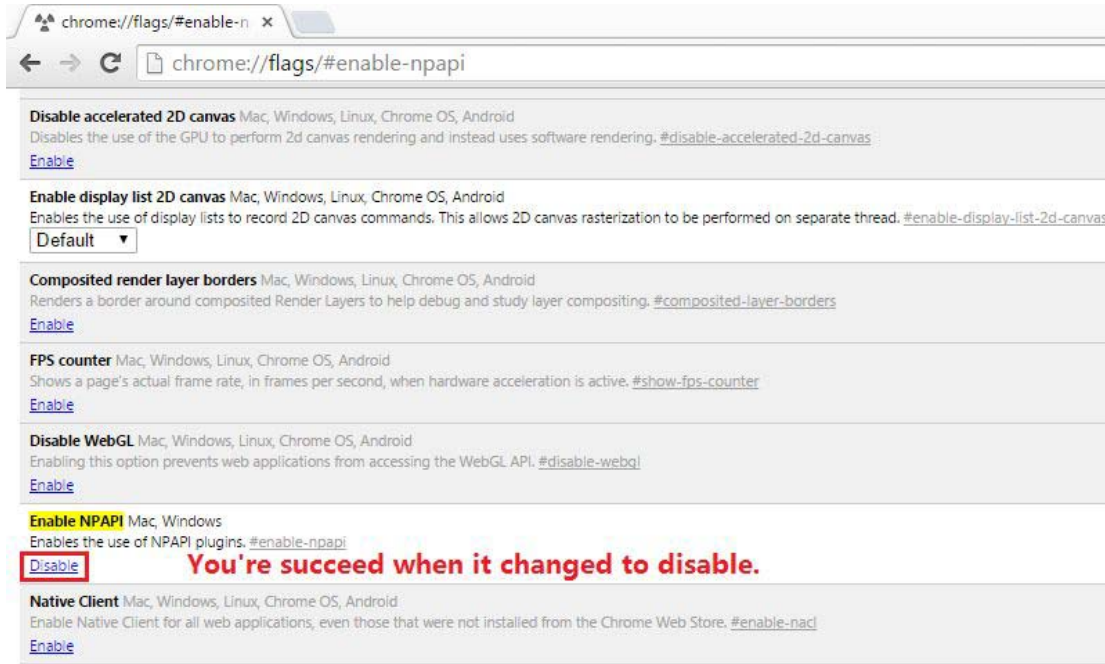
chrome://flags/#enable-n ×

chrome://flags/#enable-npapi

Disable accelerated 2D canvas Mac, Windows, Linux, Chrome OS, Android
Disables the use of the GPU to perform 2d canvas rendering and instead uses software rendering. #disable-accelerated-2d-canvas
Enable

Enable display list 2D canvas Mac, Windows, Linux, Chrome OS, Android
Enables the use of display lists to record 2D canvas commands. This allows 2D canvas rasterization to be performed on separate thread. #enable-display-list-2d-canvas
Default ▼

Composited render layer borders Mac, Windows, Linux, Chrome OS, Android
Renders a border around composited Render Layers to help debug and study layer compositing. #composited-layer-borders
Enable

FPS counter Mac, Windows, Linux, Chrome OS, Android
Shows a page's actual frame rate, in frames per second, when hardware acceleration is active. #show-fps-counter
Enable

Disable WebGL Mac, Windows, Linux, Chrome OS, Android
Enabling this option prevents web applications from accessing the WebGL API. #disable-webgl
Enable

Enable NPAPI Mac, Windows
Enables the use of NPAPI plugins. #enable-npapi
Disable You're succeed when it changed to disable.

Native Client Mac, Windows, Linux, Chrome OS, Android
Enable Native Client for all web applications, even those that were not installed from the Chrome Web Store. #enable-nacl
Enable